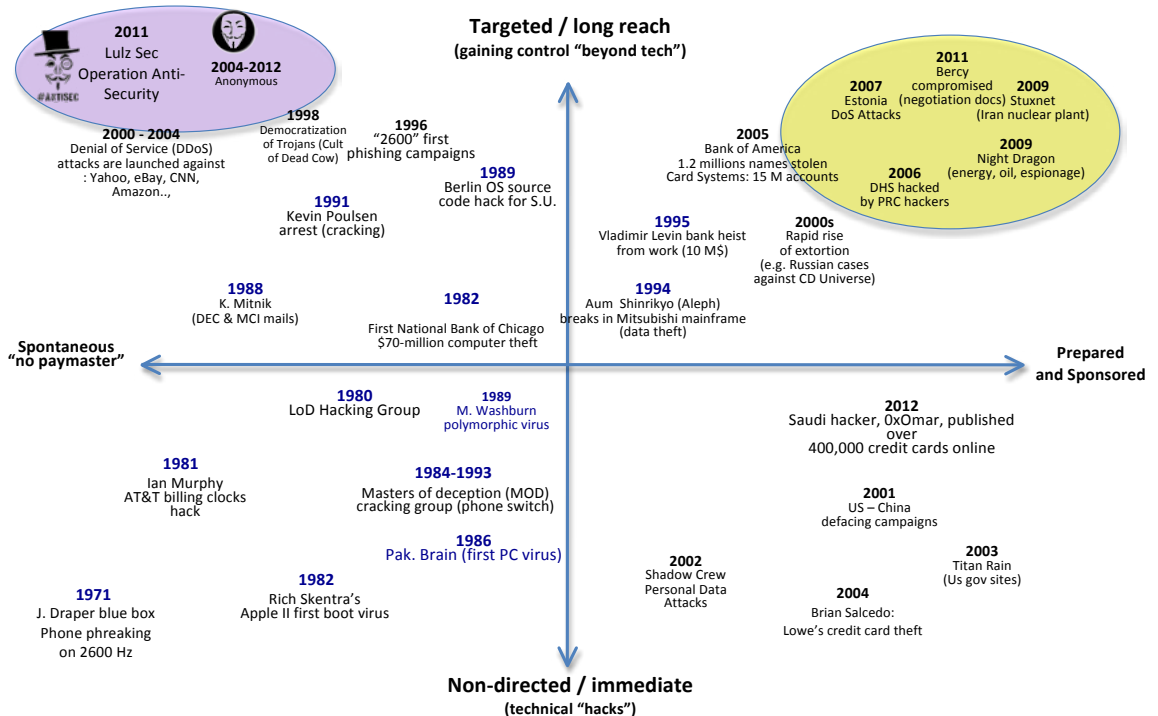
Targeted / long reach
(gaining control "beyond tech")

2011
Lulz Sec
Operation Anti-Security
@ANTISEC

2004-2012
Anonymous

1998
Democratization of Trojans (Cult of Dead Cow)

1996
"2600" first phishing campaigns

2000 - 2004
Denial of Service (DDoS) attacks are launched against : Yahoo, eBay, CNN, Amazon..,

1989
Berlin OS source code hack for S.U.

1991
Kevin Poulsen arrest (cracking)

2011
Bercy compromised (negotiation docs)

2007
Estonia
DoS Attacks

2009
Stuxnet
(Iran nuclear plant)

2009
Night Dragon
(energy, oil, espionage)

2006
DHS hacked by PRC hackers

2005
Bank of America
1.2 millions names stolen
Card Systems: 15 M accounts

1995
Vladimir Levin bank heist from work (10 M$)

2000s
Rapid rise of extortion
(e.g. Russian cases against CD Universe)

1988
K. Mitnik
(DEC & MCI mails)

1982
First National Bank of Chicago
$70-million computer theft

1994
Aum Shinrikyo (Aleph)
breaks in Mitsubishi mainframe
(data theft)

Spontaneous
"no paymaster"

Prepared
and Sponsored

1980
LoD Hacking Group

1989
M. Washburn
polymorphic virus

2012
Saudi hacker, 0xOmar, published over
400,000 credit cards online

1981
Ian Murphy
AT&T billing clocks hack

1984-1993
Masters of deception (MOD)
cracking group (phone switch)

2001
US – China
defacing campaigns

1986
Pak. Brain (first PC virus)

2002
Shadow Crew
Personal Data Attacks

2003
Titan Rain
(Us gov sites)

1971
J. Draper blue box
Phone phreaking
on 2600 Hz

1982
Rich Skentra's
Apple II first boot virus

2004
Brian Salcedo:
Lowe's credit card theft

Non-directed / immediate
(technical "hacks")